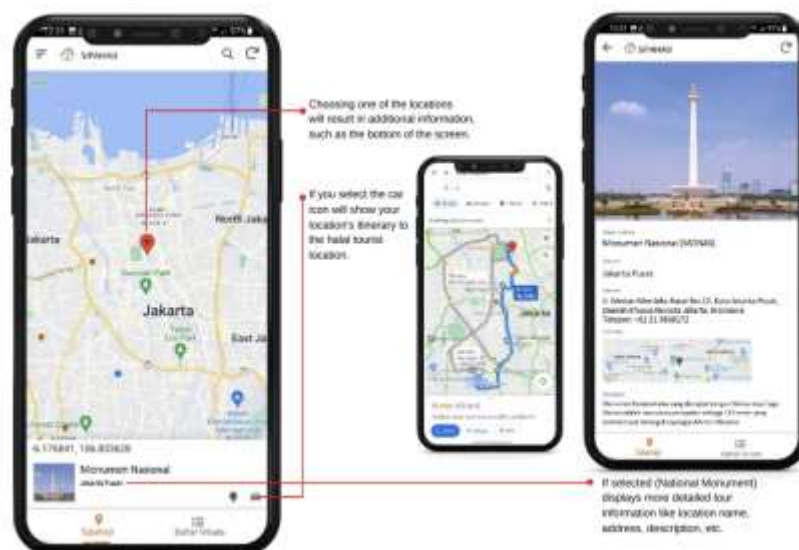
SiHalal

North Jaka

Jakarta

East Ja

-6.176841, 106.833628

Monumen Nasional

Jakarta Pusat

Sebaran

Daftar Wisata

Choosing one of the locations will result in additional information, such as the bottom of the screen.

If you select the car icon will show your location's itinerary to the halal tourist location.

SiHalal

Monumen Nasional (MONAS)

Jakarta Pusat

If selected (National Monument) displays more detailed tour information like location name, address, description, etc.